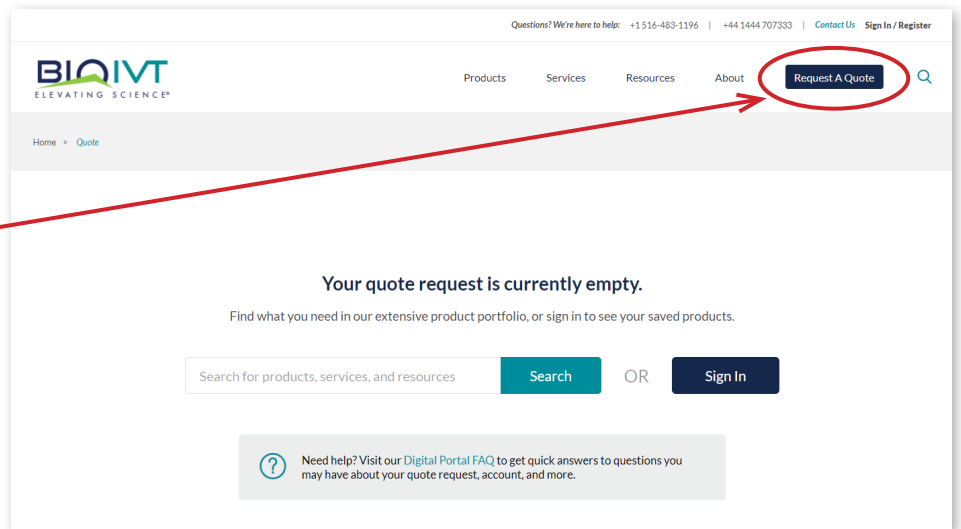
Questions? We're here to help: +1 516-483-1196 | +44 1444 707333 | Contact Us Sign In / Register

BIOIVT
ELEVATING SCIENCE®

Products Services Resources About Request A Quote

Home > Quote

Your quote request is currently empty.

Find what you need in our extensive product portfolio, or sign in to see your saved products.

Search for products, services, and resources Search OR Sign In

Need help? Visit our Digital Portal FAQ to get quick answers to questions you may have about your quote request, account, and more.